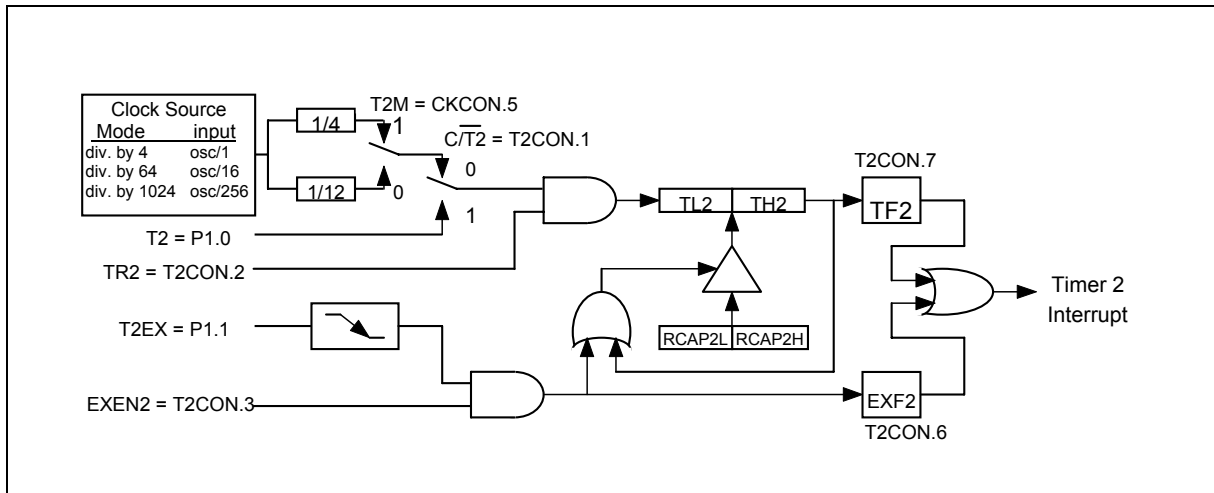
Clock Source
Mode input
div. by 4 osc/1
div. by 64 osc/16
div. by 1024 osc/256

| Mode | input |
|---|---|
| div. by 4 | osc/1 |
| div. by 64 | osc/16 |
| div. by 1024 | osc/256 |

1/4
1/12
T2M = CKCON.5
1
0
$C/\overline{T2}$ = T2CON.1
0
1
T2 = P1.0
TR2 = T2CON.2
TL2
TH2
T2CON.7
TF2
RCAP2L
RCAP2H
T2EX = P1.1
EXEN2 = T2CON.3
EXF2
T2CON.6
Timer 2
Interrupt